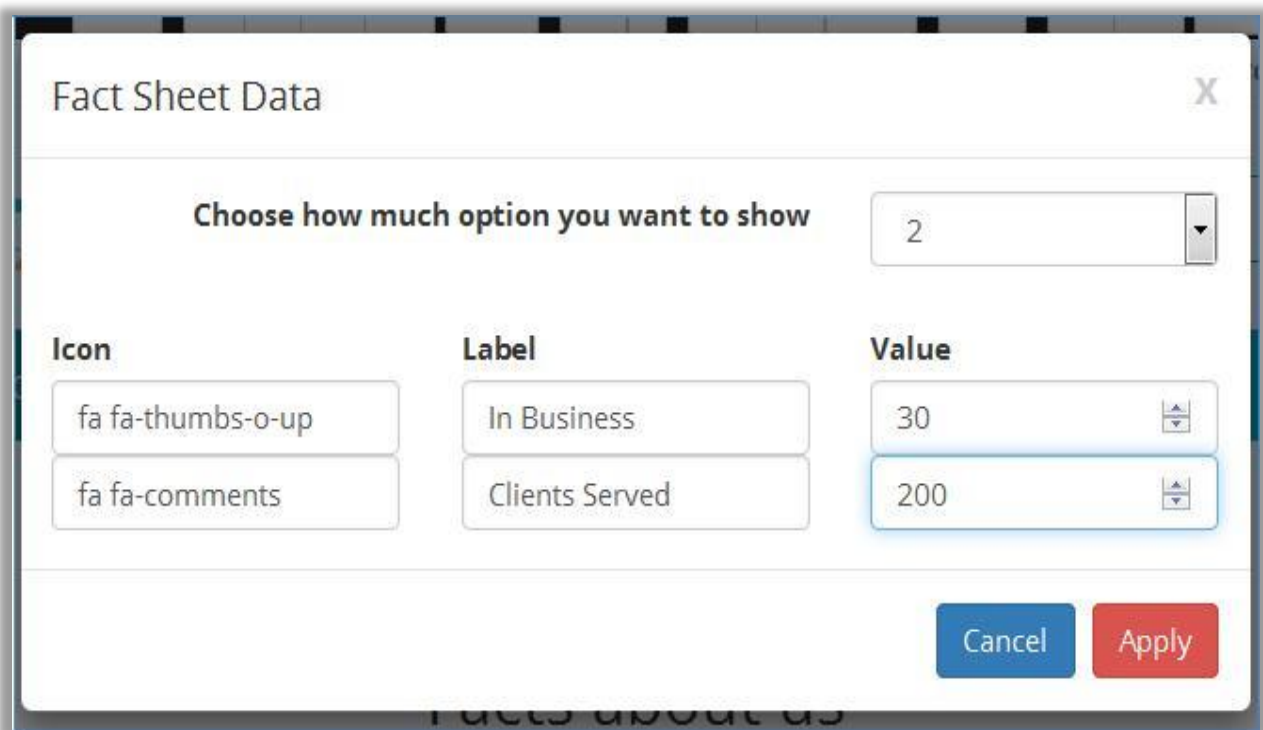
Fact Sheet Data

X

Choose how much option you want to show

2

| Icon | Label | Value |
|---|---|---|
| fa fa-thumbs-o-up | In Business | 30 |
| fa fa-comments | Clients Served | 200 |

Cancel

Apply

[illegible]